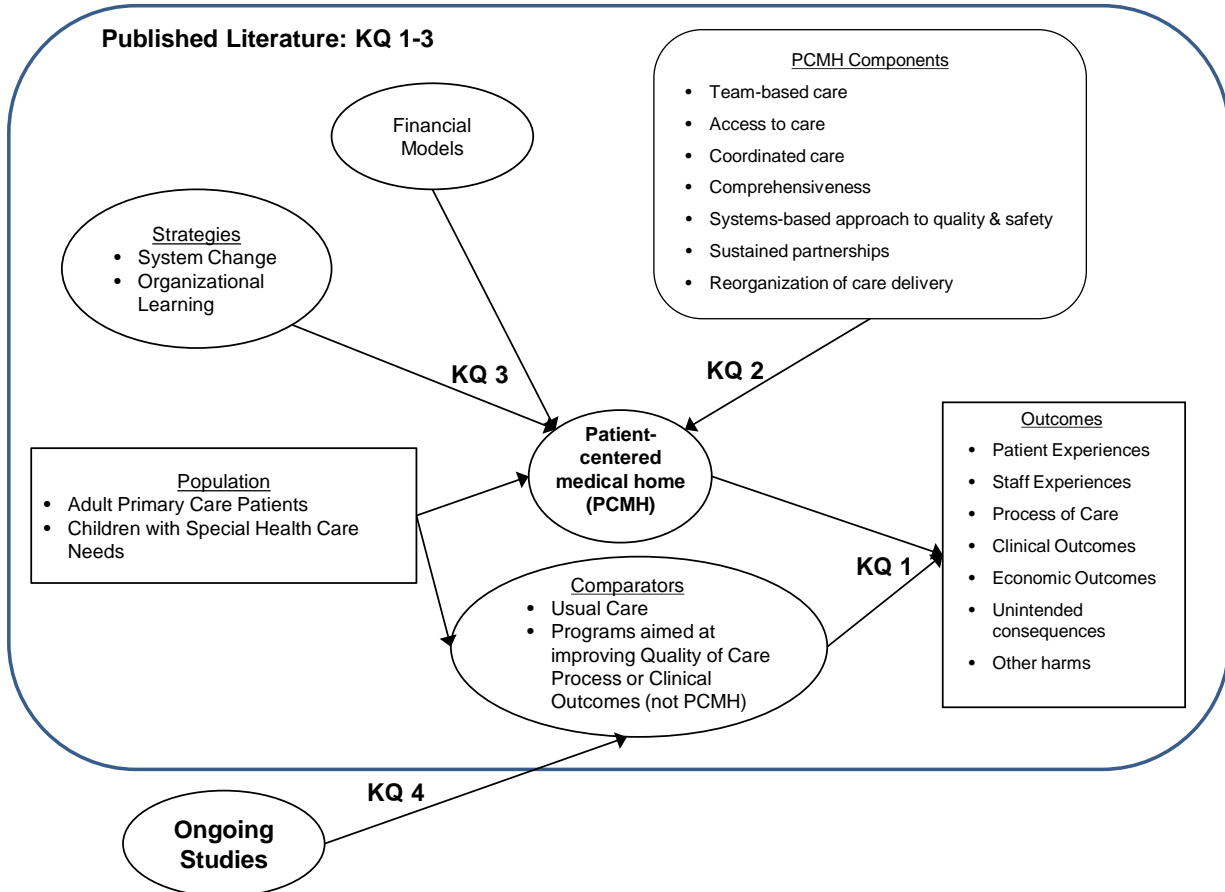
Published Literature: KQ 1-3

Financial Models

PCMH Components
- Team-based care
- Access to care
- Coordinated care
- Comprehensiveness
- Systems-based approach to quality & safety
- Sustained partnerships
- Reorganization of care delivery

Strategies
- System Change
- Organizational Learning

KQ 3

KQ 2

Patient-centered medical home (PCMH)

Outcomes
- Patient Experiences
- Staff Experiences
- Process of Care
- Clinical Outcomes
- Economic Outcomes
- Unintended consequences
- Other harms

Population
- Adult Primary Care Patients
- Children with Special Health Care Needs

KQ 1

Comparators
- Usual Care
- Programs aimed at improving Quality of Care Process or Clinical Outcomes (not PCMH)

KQ 4

Ongoing Studies